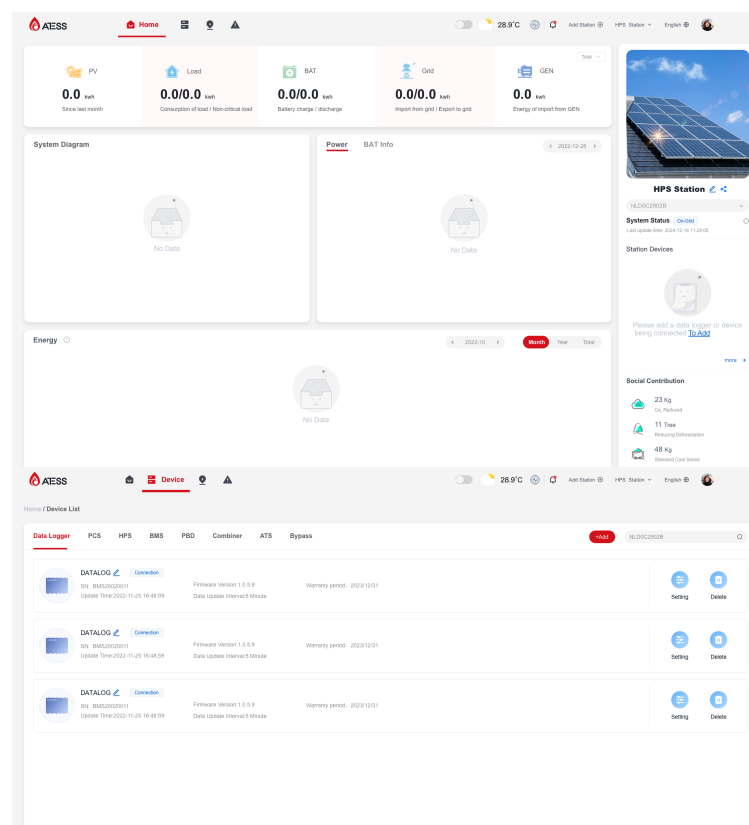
ATESS Home 28.9°C Add Station HPS Station English

Total

PV
0.0 kWh
Since last month

Load
0.0/0.0 kWh
Consumption of load / Non-critical load

BAT
0.0/0.0 kWh
Battery charge / discharge

Grid
0.0/0.0 kWh
Import from grid / Export to grid

GEN
0.0 kWh
Energy of import from GEN

System Diagram

No Data

Power BAT Info
2022-12-28

No Data

Energy
2022-10 Month Year Total

No Data

HPS Station
NLD0C2902B
System Status On-Grid
Last update time: 2024-12-16 11:28:05

Station Devices

Please add a data logger or device being connected To Add

more

Social Contribution
23 Kg
$Co_2$ Reduced
11 Tree
Reducing Deforestation
48 Kg
Standard Coal Saved

ATESS Device 28.9°C Add Station HPS Station English

Home / Device List

Data Logger PCS HPS BMS PBD Combiner ATS Bypass +Add NLD0C2902B

DATALOG Connection
SN: BM520020011
Update Time:2022-11-25 16:48:59
Firmware Version:1.0.5.9
Data Update Interval:5 Minute
Warranty period : 2023/12/31
Setting Delete

DATALOG Connection
SN: BM520020011
Update Time:2022-11-25 16:48:59
Firmware Version:1.0.5.9
Data Update Interval:5 Minute
Warranty period : 2023/12/31
Setting Delete

DATALOG Connection
SN: BM520020011
Update Time:2022-11-25 16:48:59
Firmware Version:1.0.5.9
Data Update Interval:5 Minute
Warranty period : 2023/12/31
Setting Delete